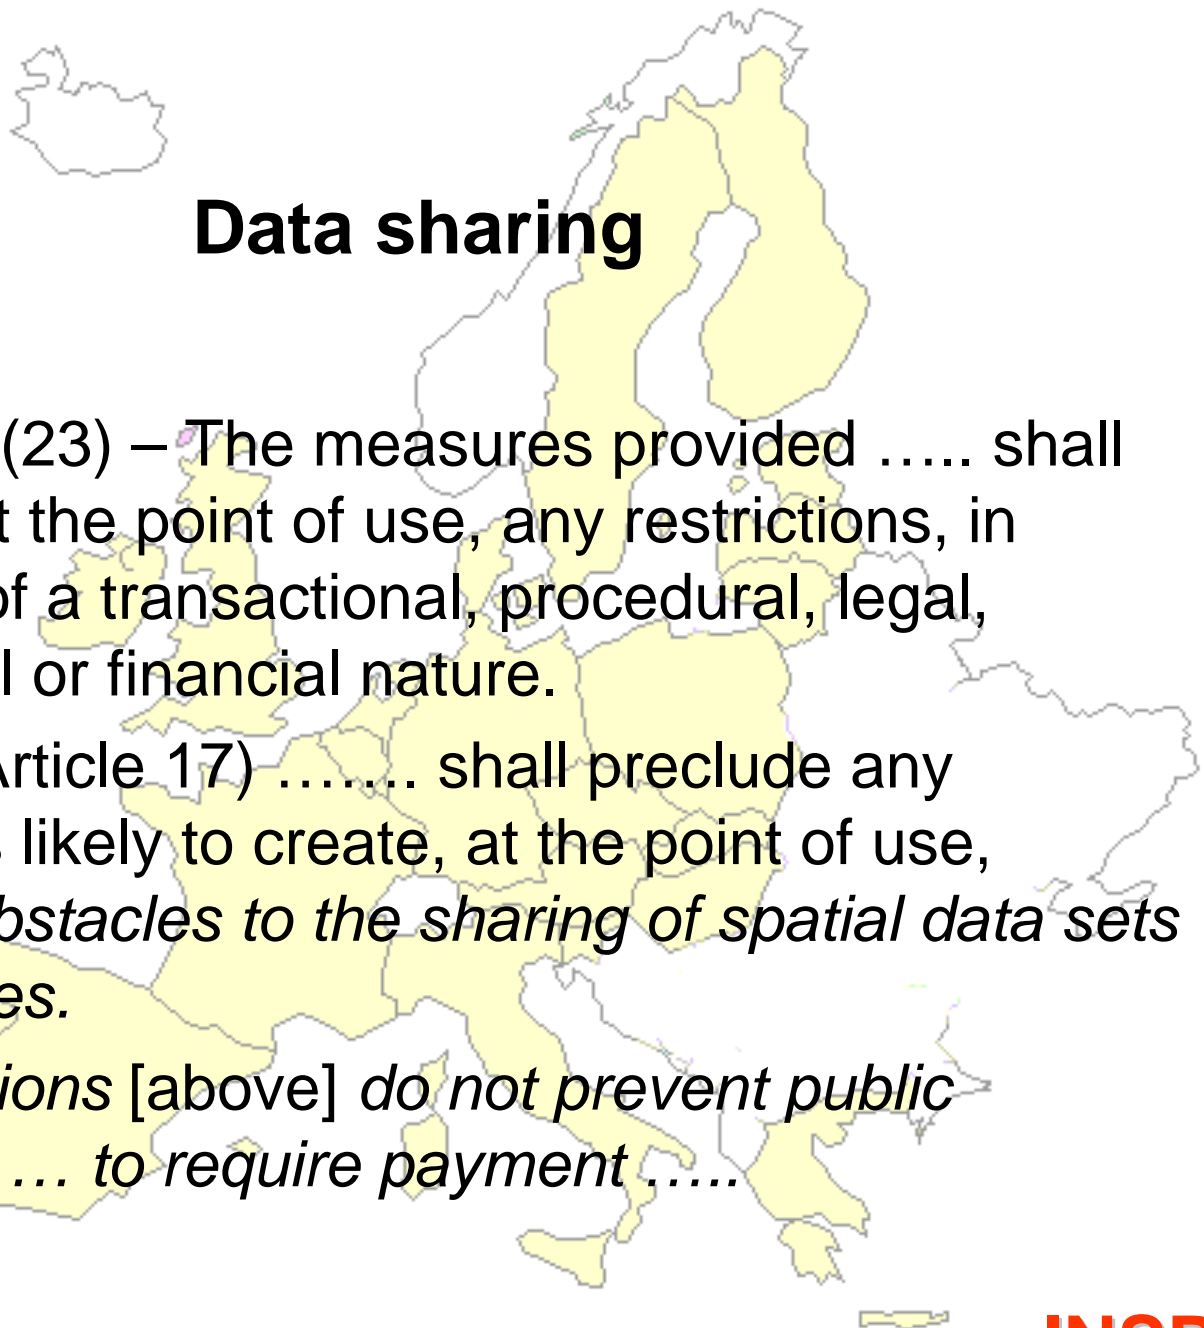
Data sharing

(23) – The measures provided ….. shall t the point of use, any restrictions, in of a transactional, procedural, legal, l or financial nature.

rticle 17) ……. shall preclude any likely to create, at the point of use, *bstacles to the sharing of spatial data sets es.*

*ions* [above] *do not prevent public … to require payment …..*

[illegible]